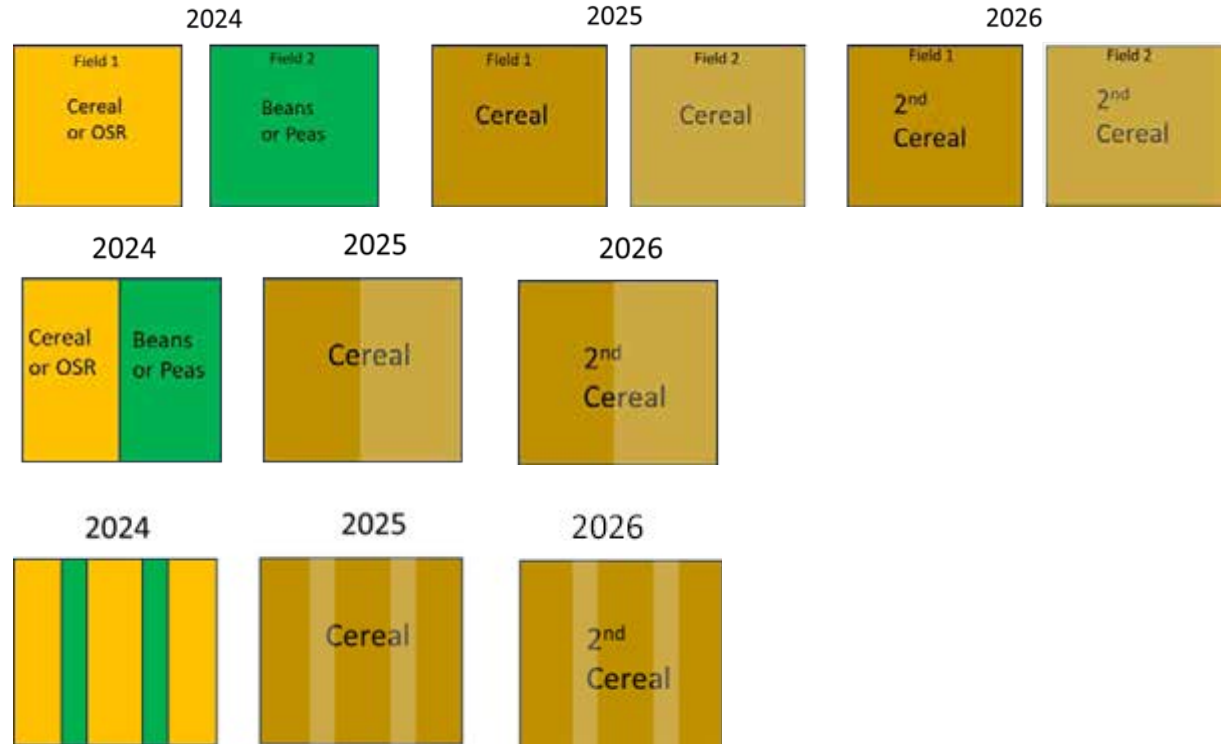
2024

Field 1

Cereal or OSR

Field 2

Beans or Peas

2025

Field 1

Cereal

Field 2

Cereal

2026

Field 1

$2^{nd}$ Cereal

Field 2

$2^{nd}$ Cereal

2024

Cereal or OSR

Beans or Peas

2025

Cereal

2026

$2^{nd}$ Cereal

2024

2025

Cereal

2026

$2^{nd}$ Cereal